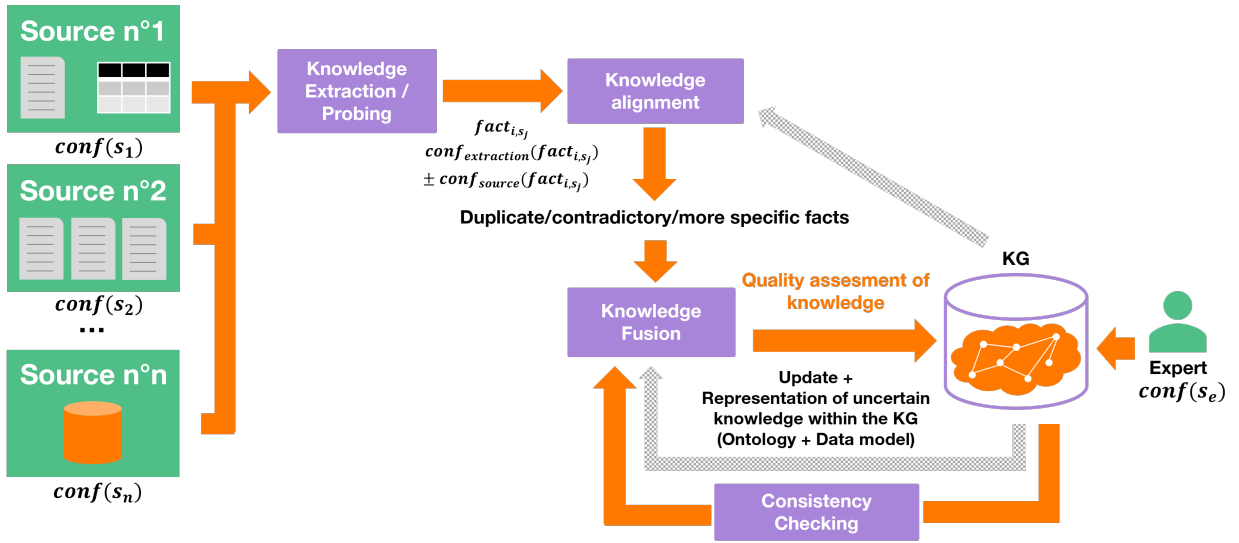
Source n°1

$conf(s_1)$

Source n°2

$conf(s_2)$

...

Source n°n

$conf(s_n)$

Knowledge Extraction / Probing

$fact_{i,s_j}$
$conf_{extraction}(fact_{i,s_j})$
$\pm\ conf_{source}(fact_{i,s_j})$

Knowledge alignment

Duplicate/contradictory/more specific facts

Knowledge Fusion

Quality assesment of knowledge

KG

Expert
$conf(s_e)$

Update +
Representation of uncertain knowledge within the KG
(Ontology + Data model)

Consistency Checking